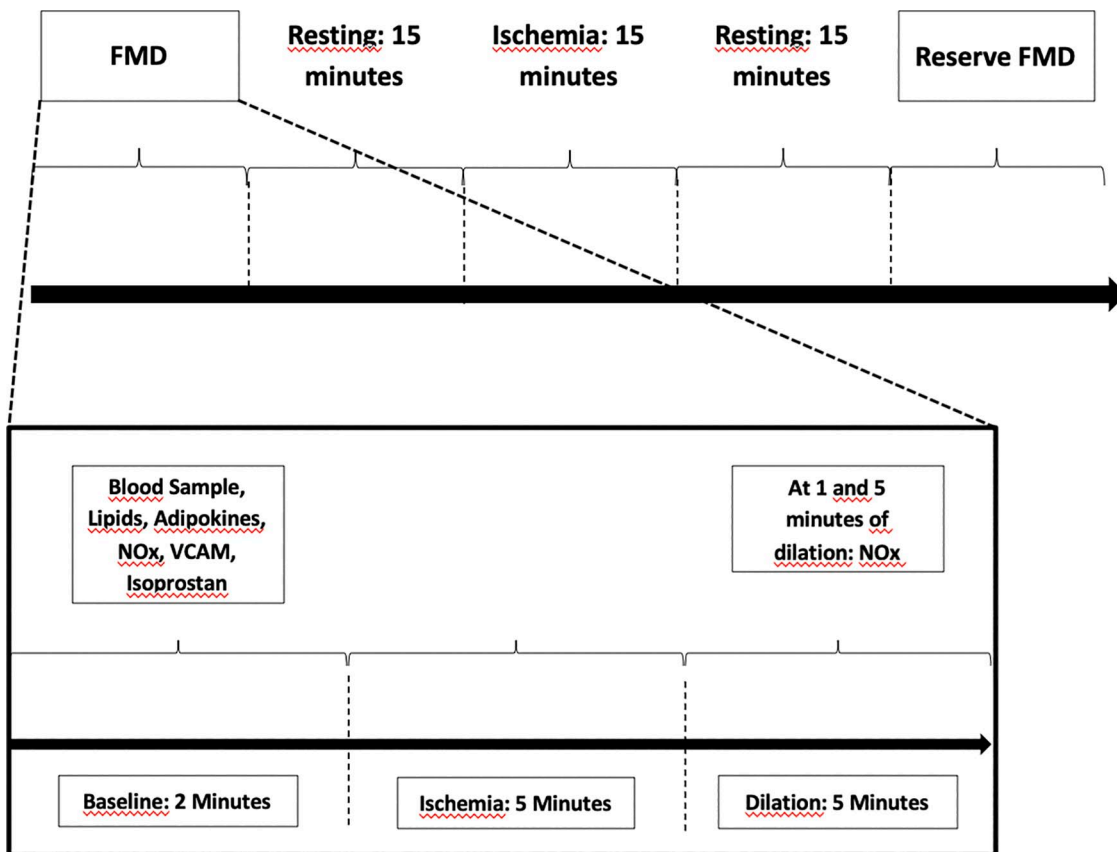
FMD

Resting: 15 minutes

Ischemia: 15 minutes

Resting: 15 minutes

Reserve FMD

Blood Sample, Lipids, Adipokines, NOx, VCAM, Isoprostan

At 1 and 5 minutes of dilation: NOx

Baseline: 2 Minutes

Ischemia: 5 Minutes

Dilation: 5 Minutes